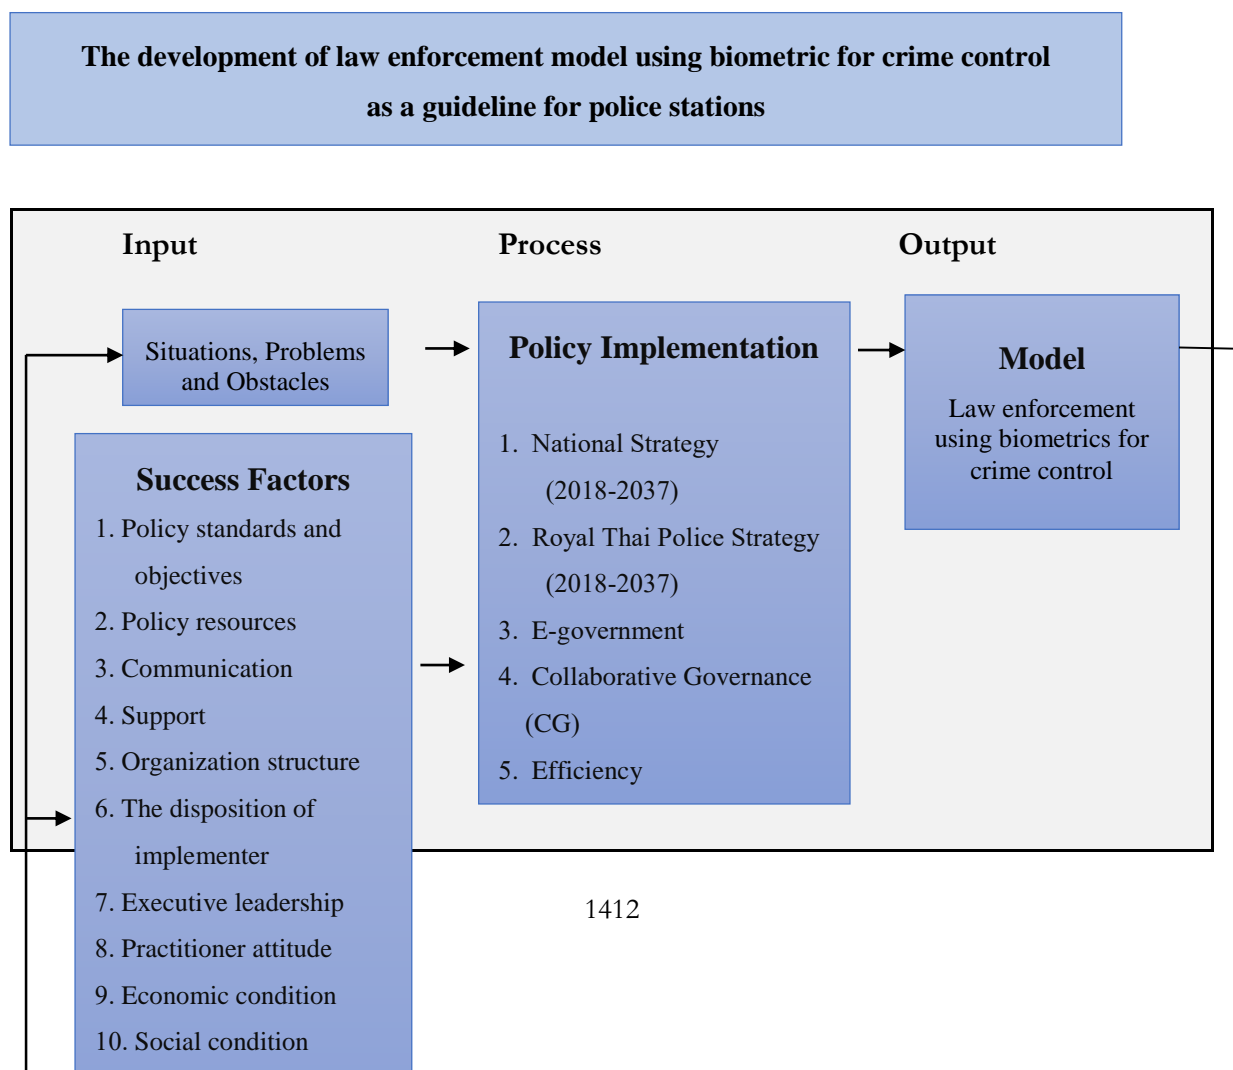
The development of law enforcement model using biometric for crime control as a guideline for police stations

Input

Situations, Problems and Obstacles

Success Factors
1. Policy standards and objectives
2. Policy resources
3. Communication
4. Support
5. Organization structure
6. The disposition of implementer
7. Executive leadership
8. Practitioner attitude
9. Economic condition
10. Social condition

Process

Policy Implementation
1. National Strategy (2018-2037)
2. Royal Thai Police Strategy (2018-2037)
3. E-government
4. Collaborative Governance (CG)
5. Efficiency

Output

Model
Law enforcement using biometrics for crime control

1412